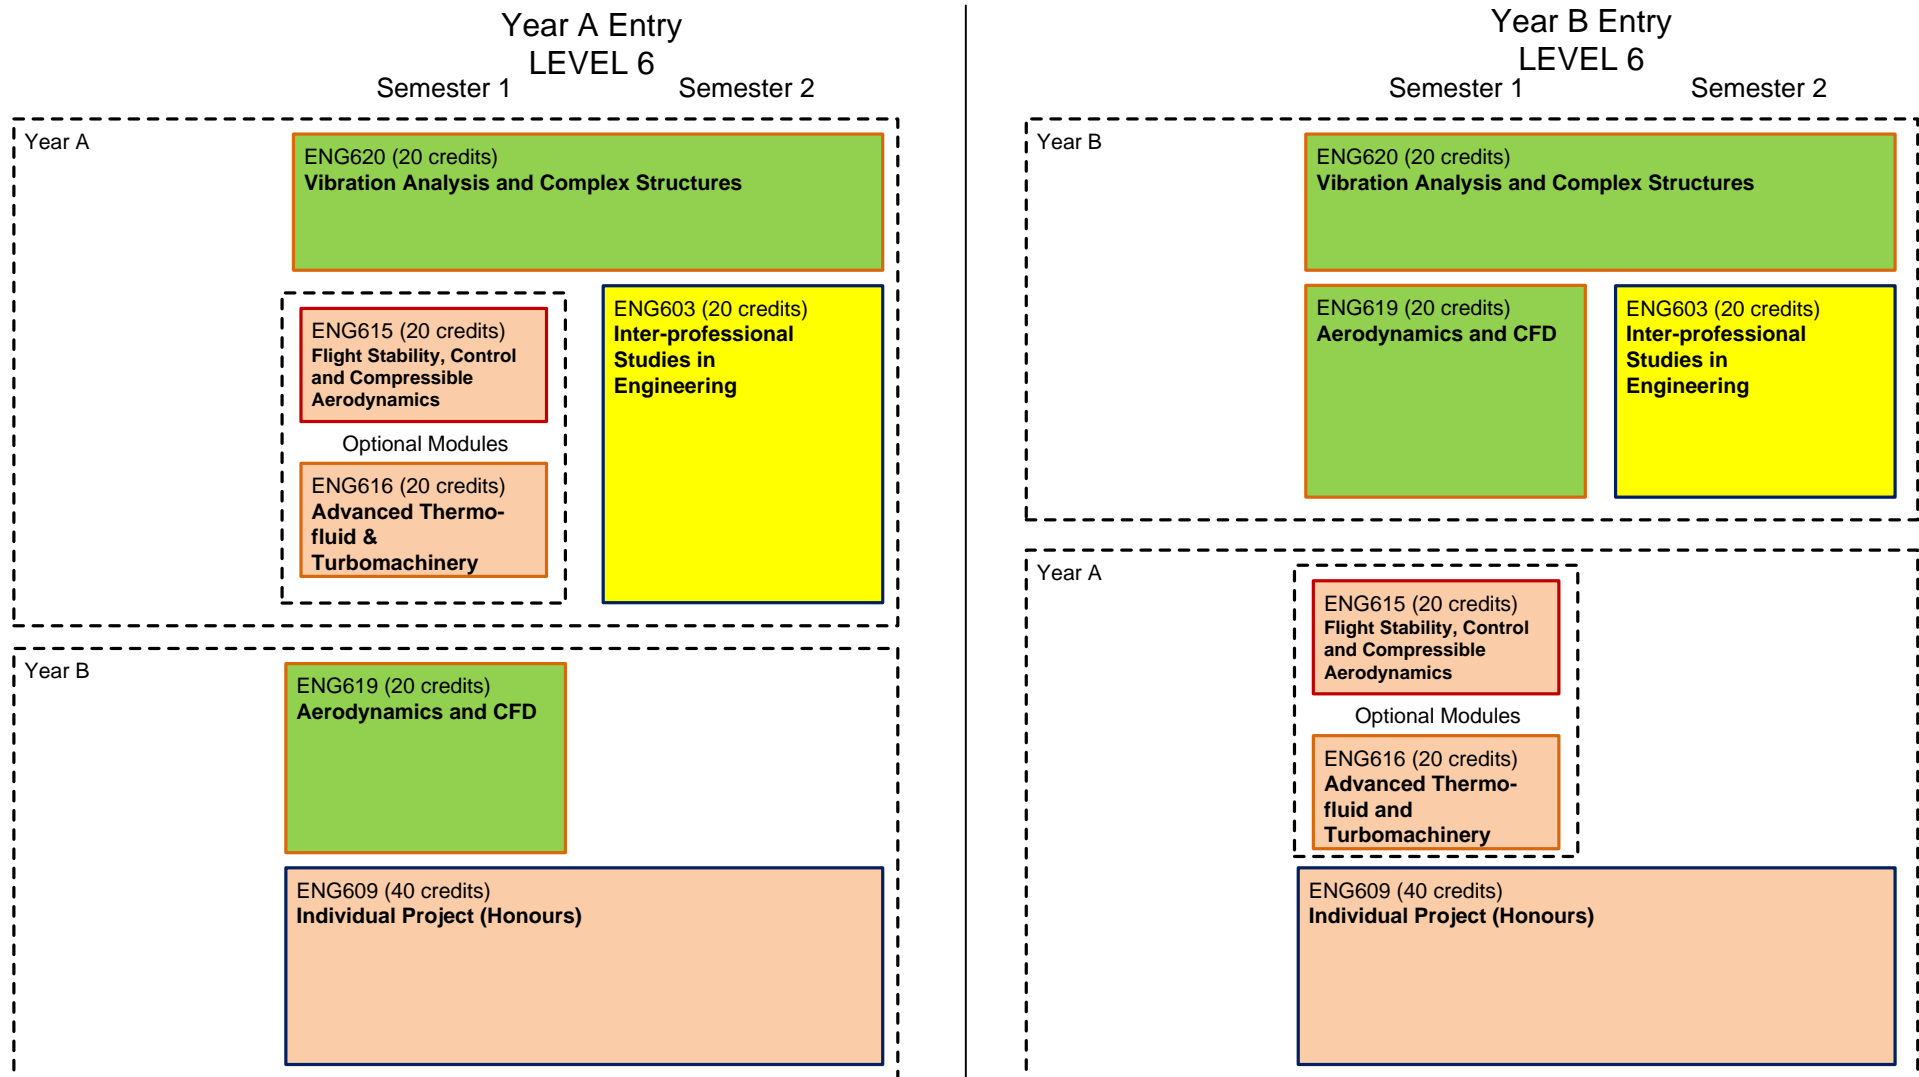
Year A Entry
LEVEL 6
Semester 1 Semester 2

Year A

ENG620 (20 credits)
**Vibration Analysis and Complex Structures**

ENG615 (20 credits)
**Flight Stability, Control and Compressible Aerodynamics**

Optional Modules

ENG616 (20 credits)
**Advanced Thermo-fluid & Turbomachinery**

ENG603 (20 credits)
**Inter-professional Studies in Engineering**

Year B

ENG619 (20 credits)
**Aerodynamics and CFD**

ENG609 (40 credits)
**Individual Project (Honours)**

Year B Entry
LEVEL 6
Semester 1 Semester 2

Year B

ENG620 (20 credits)
**Vibration Analysis and Complex Structures**

ENG619 (20 credits)
**Aerodynamics and CFD**

ENG603 (20 credits)
**Inter-professional Studies in Engineering**

Year A

ENG615 (20 credits)
**Flight Stability, Control and Compressible Aerodynamics**

Optional Modules

ENG616 (20 credits)
**Advanced Thermo-fluid and Turbomachinery**

ENG609 (40 credits)
**Individual Project (Honours)**